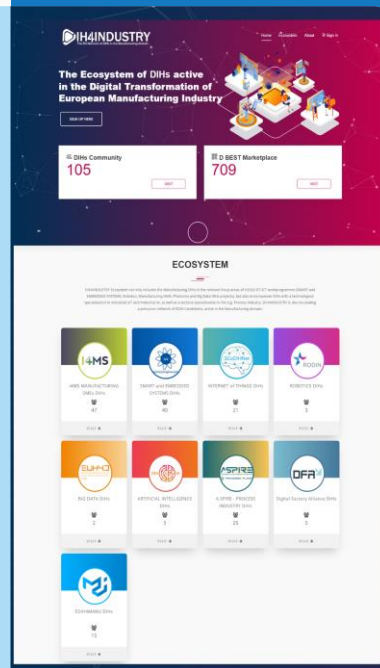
DIH4INDUSTRY

Home Ecosystem About Sign In

The Ecosystem of DIHs active in the Digital Transformation of European Manufacturing Industry

SIGN UP HERE

DIHs Community
105
VISIT

D BEST Marketplace
709
VISIT

ECOSYSTEM

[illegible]

I4MS
I4MS MANUFACTURING SMEs DIHs
47
READ

SMART and EMBEDDED SYSTEMS DIHs
40
READ

INTERNET of THINGS DIHs
21
READ

RODIN
ROBOTICS DIHs
3
READ

EUHUB
BIG DATA DIHs
2
READ

ARTIFICIAL INTELLIGENCE DIHs
3
READ

ASPIRE
A.SPIRE - PROCESS INDUSTRY DIHs
25
READ

DFA
Digital Factory Alliance DIHs
3
READ

MJ
EDIH-related DIHs
13
READ